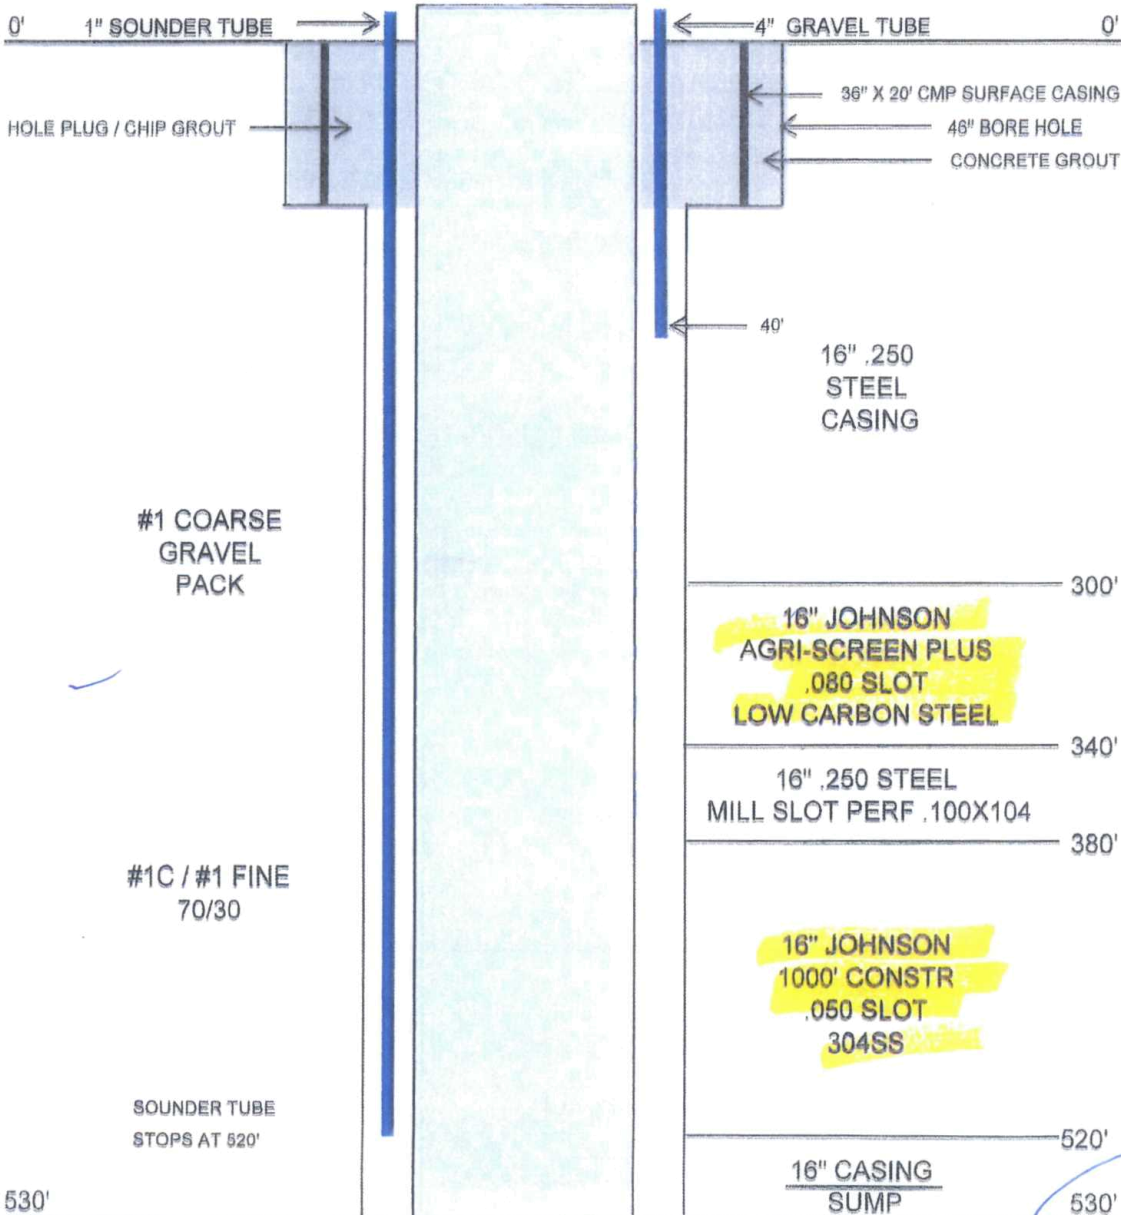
0'

1" SOUNDER TUBE

4" GRAVEL TUBE

0'

36" X 20' CMP SURFACE CASING

HOLE PLUG / CHIP GROUT

46" BORE HOLE

CONCRETE GROUT

40'

16" .250
STEEL
CASING

#1 COARSE
GRAVEL
PACK

300'

16" JOHNSON
AGRI-SCREEN PLUS
.080 SLOT
LOW CARBON STEEL

340'

16" .250 STEEL
MILL SLOT PERF .100X104

380'

#1C / #1 FINE
70/30

16" JOHNSON
1000' CONSTR
.050 SLOT
304SS

SOUNDER TUBE
STOPS AT 520'

520'

16" CASING
SUMP

530'

530'